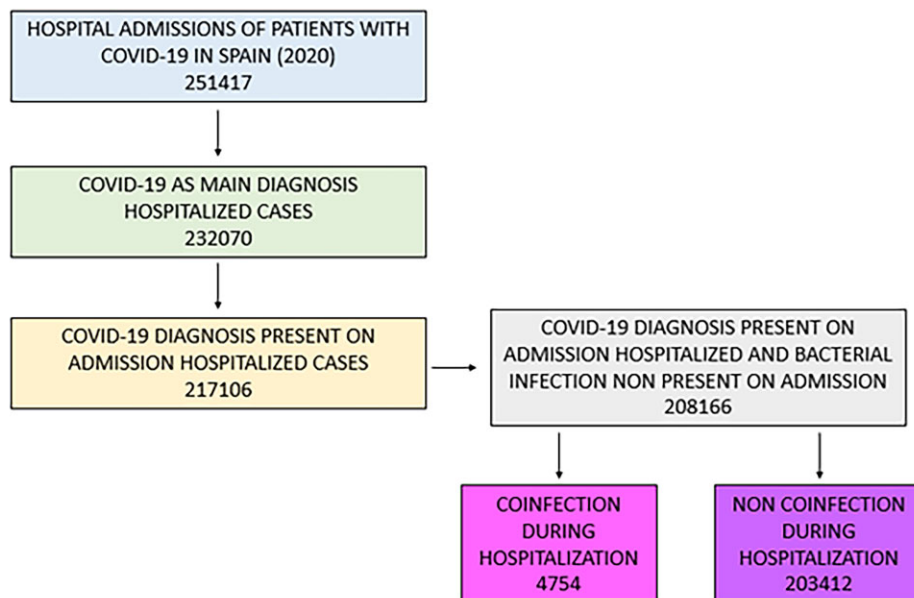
HOSPITAL ADMISSIONS OF PATIENTS WITH COVID-19 IN SPAIN (2020)
251417

COVID-19 AS MAIN DIAGNOSIS HOSPITALIZED CASES
232070

COVID-19 DIAGNOSIS PRESENT ON ADMISSION HOSPITALIZED CASES
217106

COVID-19 DIAGNOSIS PRESENT ON ADMISSION HOSPITALIZED AND BACTERIAL INFECTION NON PRESENT ON ADMISSION
208166

COINFECTION DURING HOSPITALIZATION
4754

NON COINFECTION DURING HOSPITALIZATION
203412